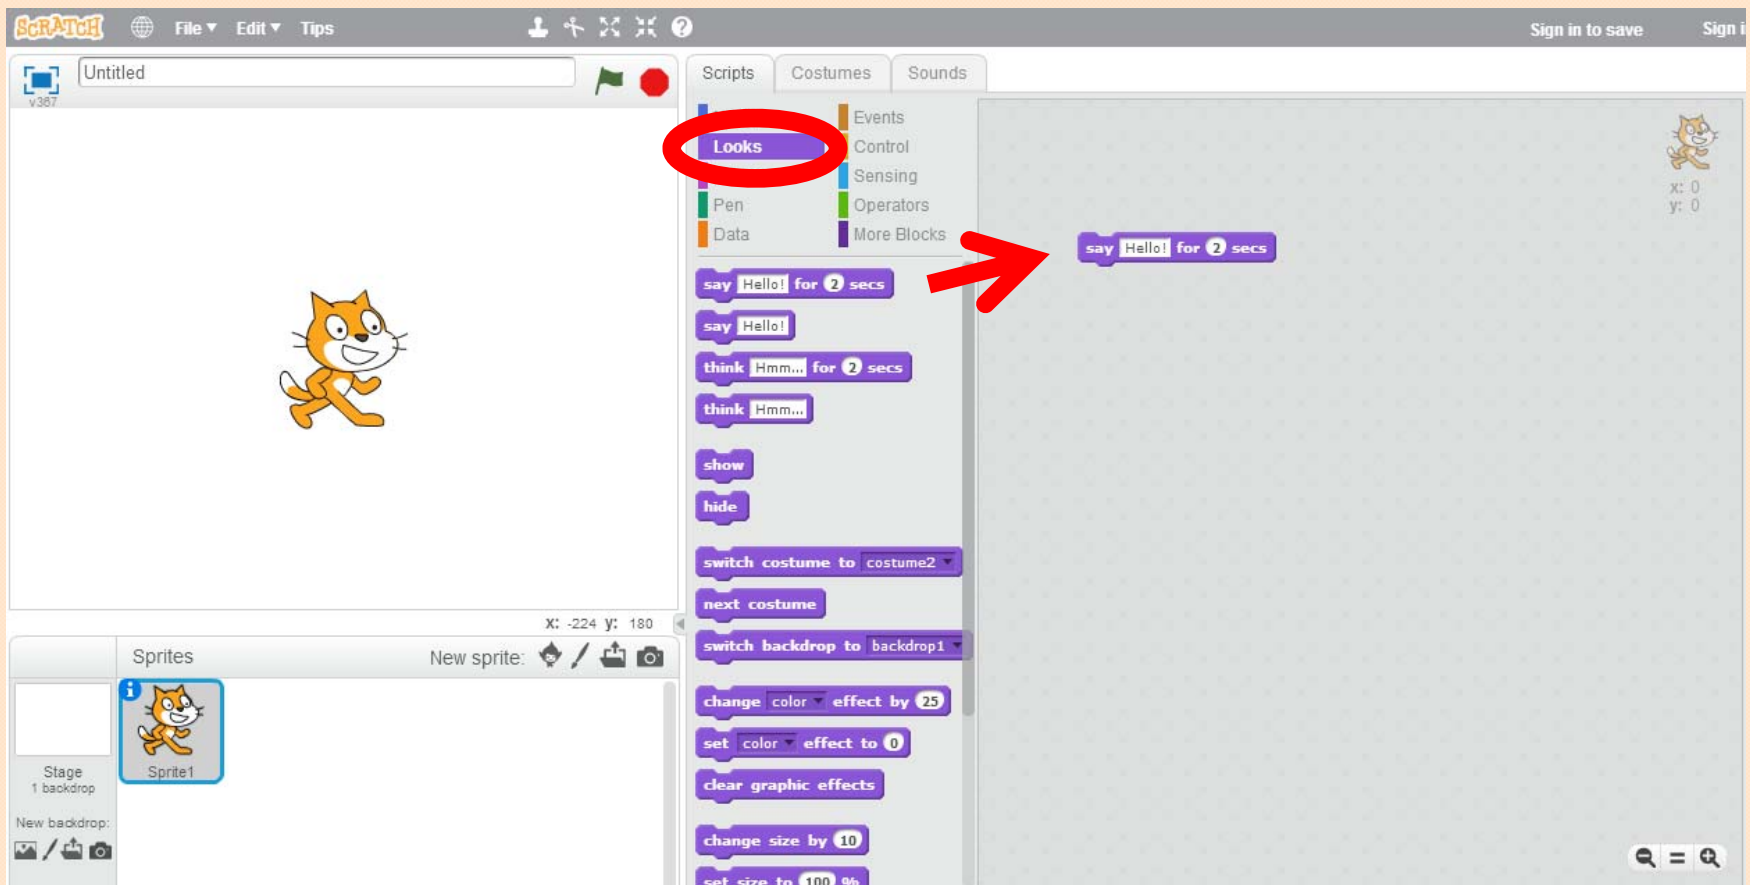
SCRATCH File ▾ Edit ▾ Tips

Sign in to save Sign i

Untitled

v387

Scripts Costumes Sounds

Looks
Pen
Data
Events
Control
Sensing
Operators
More Blocks

say Hello! for 2 secs
say Hello!
think Hmm... for 2 secs
think Hmm...
show
hide
switch costume to costume2 ▾
next costume
switch backdrop to backdrop1 ▾
change color ▾ effect by 25
set color ▾ effect to 0
clear graphic effects
change size by 10
set size to 100 %

say Hello! for 2 secs

x: 0
y: 0

x: -224 y: 180

Sprites New sprite:

Stage
1 backdrop

New backdrop:

Sprite1